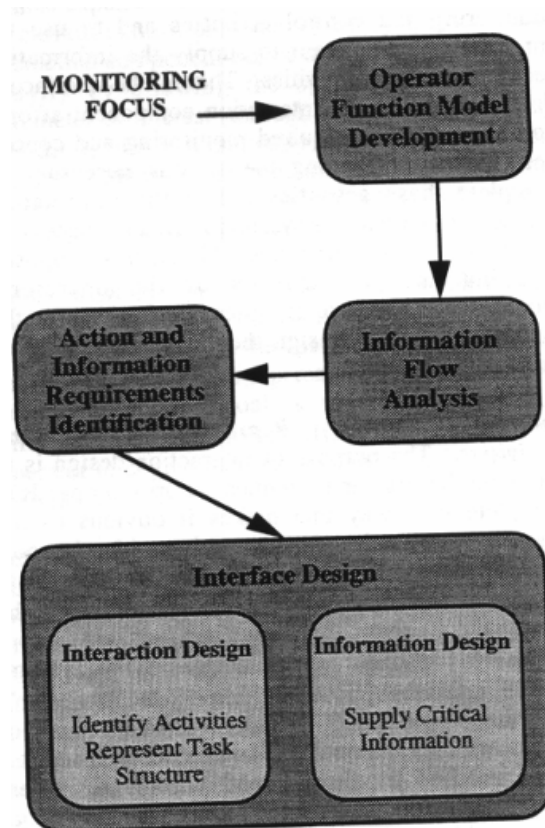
MONITORING FOCUS

Operator Function Model Development

Information Flow Analysis

Action and Information Requirements Identification

Interface Design

Interaction Design

Identify Activities Represent Task Structure

Information Design

Supply Critical Information